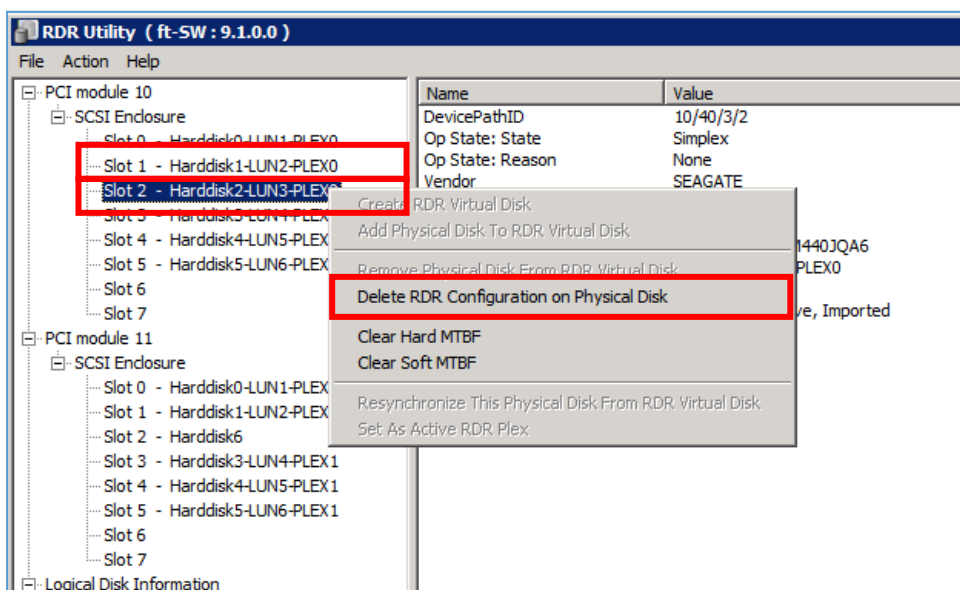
RDR Utility ( ft-SW : 9.1.0.0 )

File Action Help

PCI module 10
SCSI Enclosure
Slot 0 - Harddisk0-LUN1-PLEX0
Slot 1 - Harddisk1-LUN2-PLEX0
Slot 2 - Harddisk2-LUN3-PLEX0
Slot 3 - Harddisk3-LUN4-PLEX0
Slot 4 - Harddisk4-LUN5-PLEX
Slot 5 - Harddisk5-LUN6-PLEX
Slot 6
Slot 7
PCI module 11
SCSI Enclosure
Slot 0 - Harddisk0-LUN1-PLEX
Slot 1 - Harddisk1-LUN2-PLEX
Slot 2 - Harddisk6
Slot 3 - Harddisk3-LUN4-PLEX1
Slot 4 - Harddisk4-LUN5-PLEX1
Slot 5 - Harddisk5-LUN6-PLEX1
Slot 6
Slot 7
Logical Disk Information

| Name | Value |
|---|---|
| DevicePathID | 10/40/3/2 |
| Op State: State | Simplex |
| Op State: Reason | None |
| Vendor | SEAGATE |
| | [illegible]1440JQA6 |
| | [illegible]PLEX0 |
| | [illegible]ve, Imported |

Create RDR Virtual Disk
Add Physical Disk To RDR Virtual Disk
Remove Physical Disk From RDR Virtual Disk
Delete RDR Configuration on Physical Disk
Clear Hard MTBF
Clear Soft MTBF
Resynchronize This Physical Disk From RDR Virtual Disk
Set As Active RDR Plex